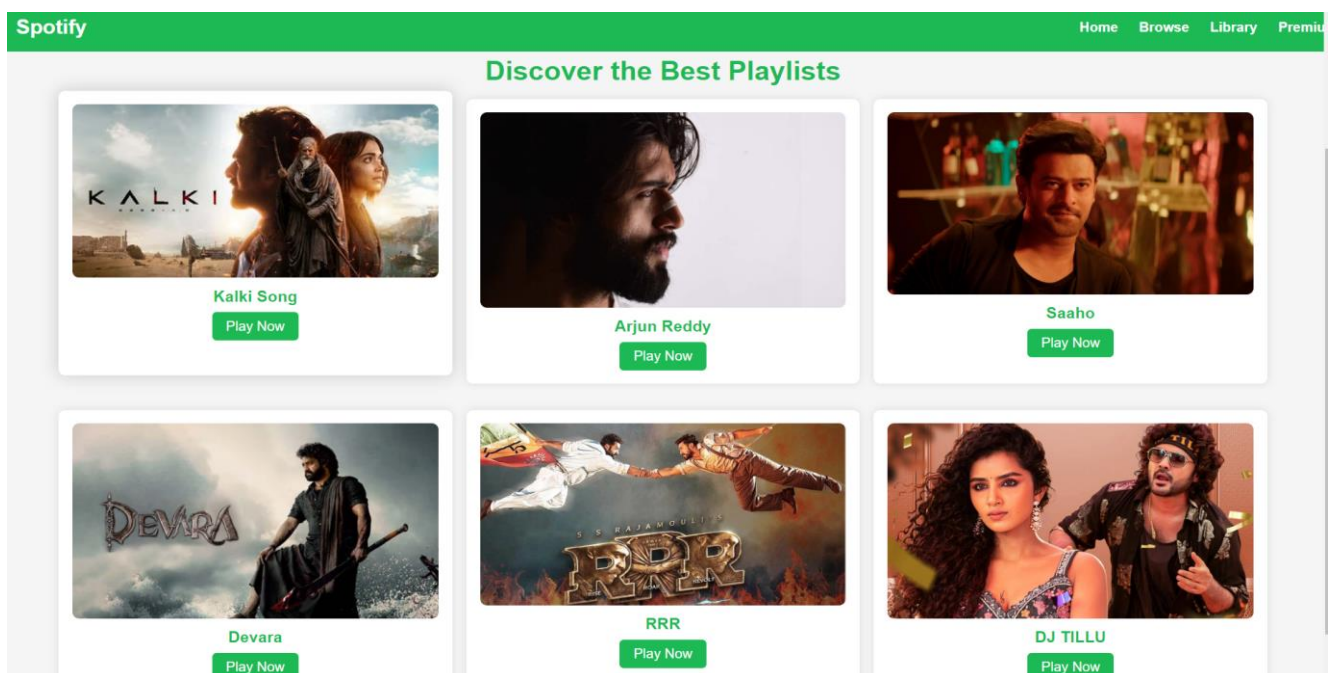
Spotify

Home Browse Library Premiu

Discover the Best Playlists

KALKI

Kalki Song

Play Now

Arjun Reddy

Play Now

Saaho

Play Now

DEVARA

Devara

Play Now

S S RAJAMOULI'S

RRR

RRR

Play Now

DJ TILLU

Play Now